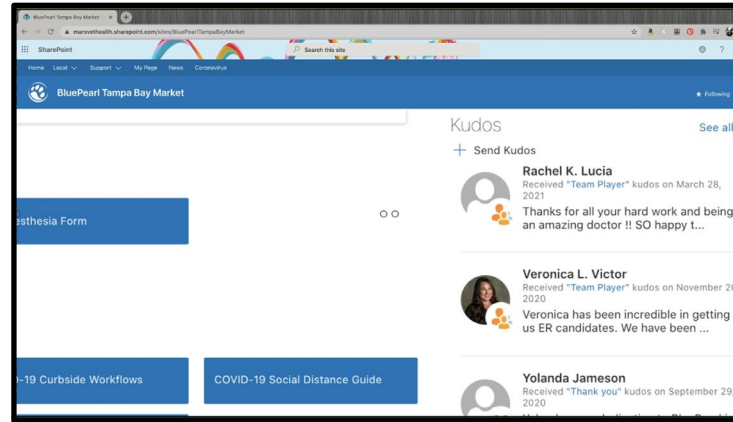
BluePearl Tampa Bay Market ×

marsvethealth.sharepoint.com/sites/BluePearlTampaBayMarket

SharePoint

Search this site

Home Local Support My Page News Coronavirus

BluePearl Tampa Bay Market

★ Following

Kudos

See all

+ Send Kudos

esthesia Form

Rachel K. Lucia

Received "Team Player" kudos on March 28, 2021

Thanks for all your hard work and being an amazing doctor !! SO happy t...

Veronica L. Victor

Received "Team Player" kudos on November 2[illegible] 2020

Veronica has been incredible in getting us ER candidates. We have been ...

-19 Curbside Workflows

COVID-19 Social Distance Guide

Yolanda Jameson

Received "Thank you" kudos on September 29, 2020